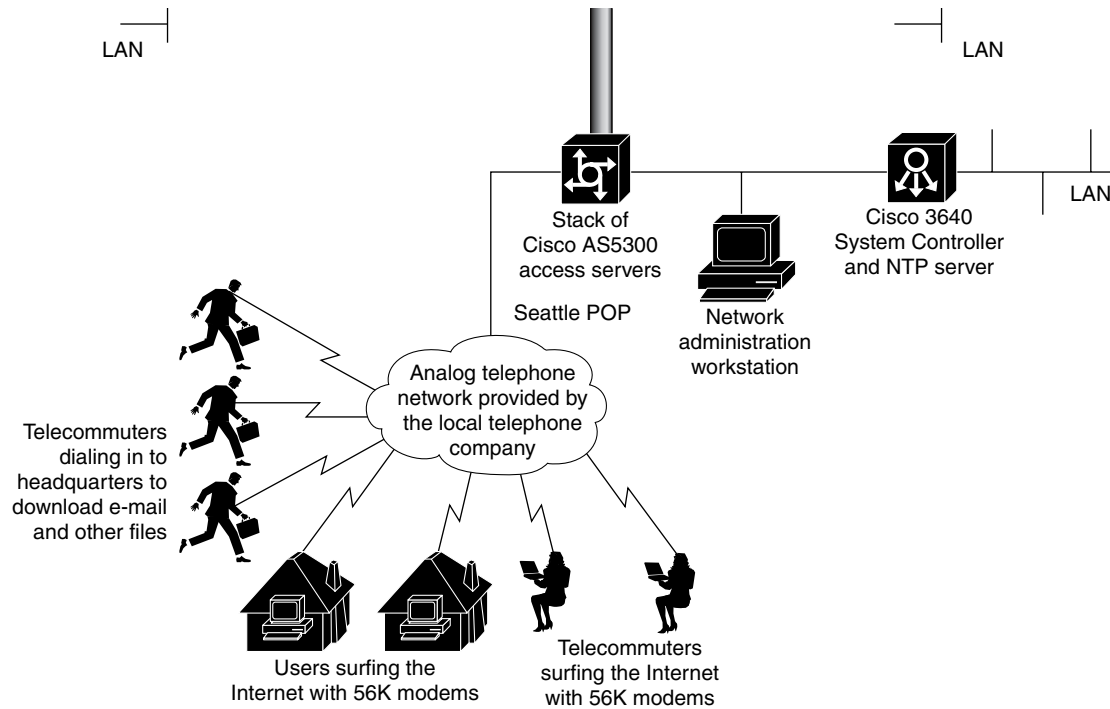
LAN

LAN

Stack of Cisco AS5300 access servers

Cisco 3640 System Controller and NTP server

LAN

Seattle POP

Network administration workstation

Analog telephone network provided by the local telephone company

Telecommuters dialing in to headquarters to download e-mail and other files

Users surfing the Internet with 56K modems

Telecommuters surfing the Internet with 56K modems